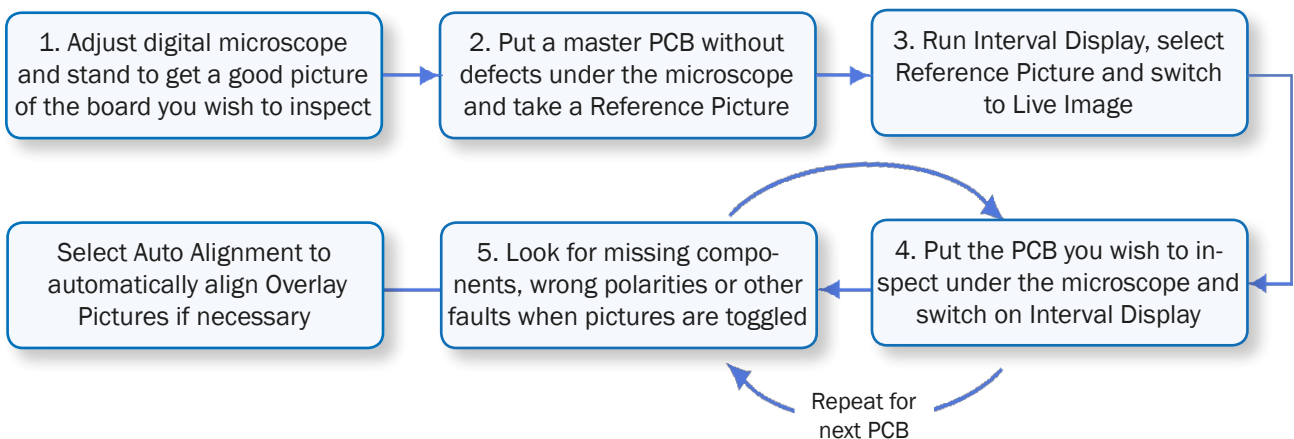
1. Adjust digital microscope and stand to get a good picture of the board you wish to inspect

2. Put a master PCB without defects under the microscope and take a Reference Picture

3. Run Interval Display, select Reference Picture and switch to Live Image

4. Put the PCB you wish to inspect under the microscope and switch on Interval Display

5. Look for missing components, wrong polarities or other faults when pictures are toggled

Select Auto Alignment to automatically align Overlay Pictures if necessary

Repeat for next PCB